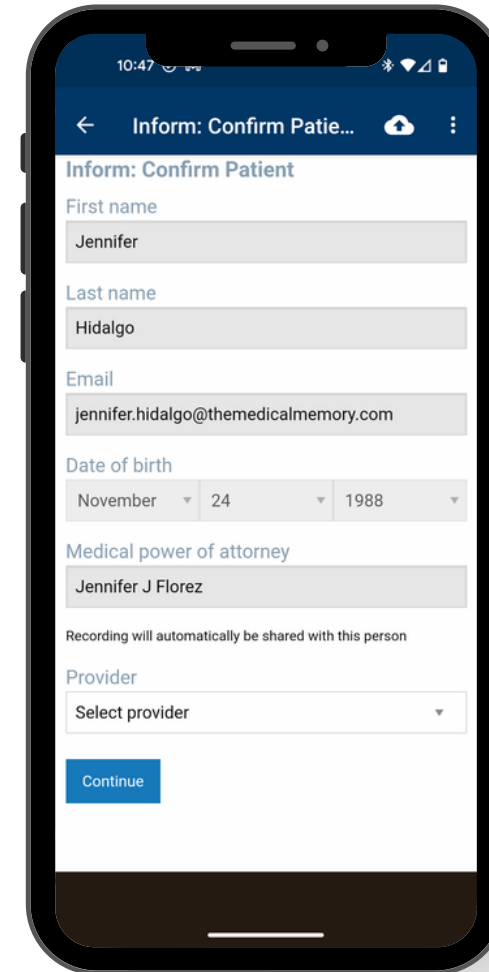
10:47

Inform: Confirm Patie...

Inform: Confirm Patient

First name

Jennifer

Last name

Hidalgo

Email

jennifer.hidalgo@themedicalmemory.com

Date of birth

November

24

1988

Medical power of attorney

Jennifer J Florez

Recording will automatically be shared with this person

Provider

Select provider

Continue